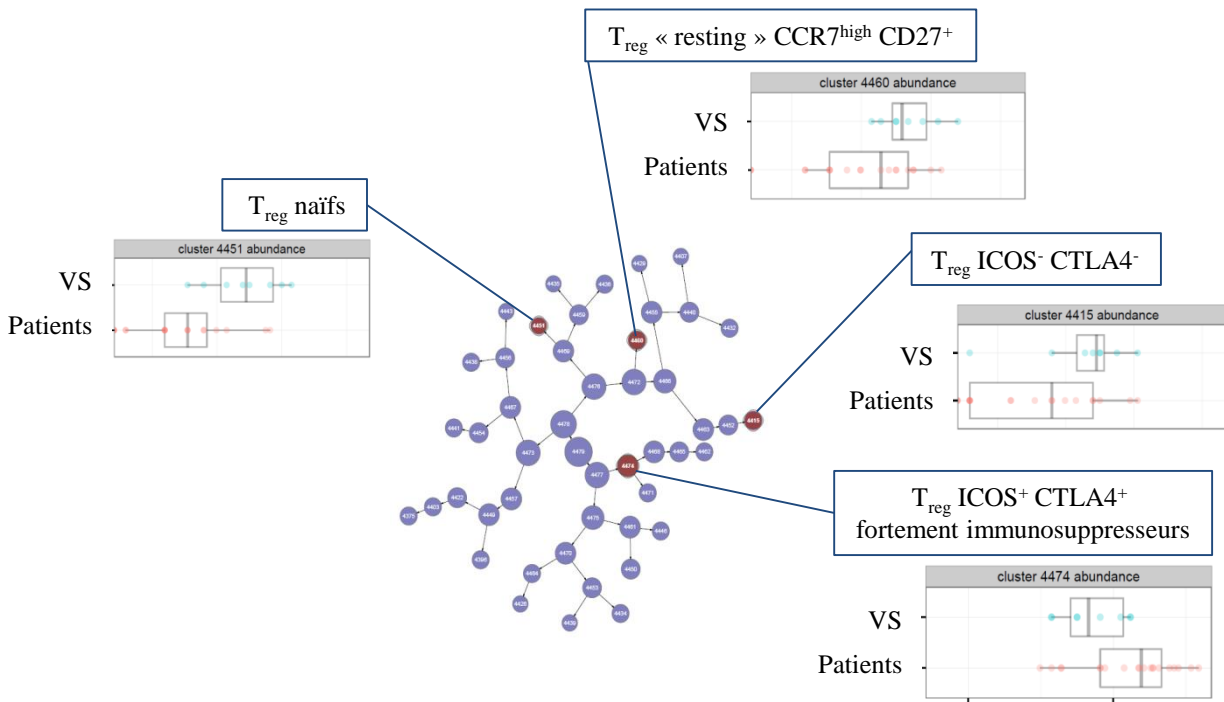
$T_{reg}$ « resting » CCR7$^{high}$ CD27$^{+}$

cluster 4460 abundance

VS

Patients

$T_{reg}$ naïfs

cluster 4451 abundance

VS

Patients

$T_{reg}$ ICOS$^{-}$ CTLA4$^{-}$

cluster 4415 abundance

VS

Patients

$T_{reg}$ ICOS$^{+}$ CTLA4$^{+}$ fortement immunosuppresseurs

cluster 4474 abundance

VS

Patients

4426 4407 4439 4438 4443 4451 4459 4455 4440 4432 4460 4436 4458 4459 4476 4472 4466 4467 4478 4441 4454 4415 4463 4452 4479 4474 4456 4465 4462 4475 4477 4471 4422 4457 4423 4375 4449 4473 4461 4446 4470 4398 4450 4464 4453 4434 4428 4439